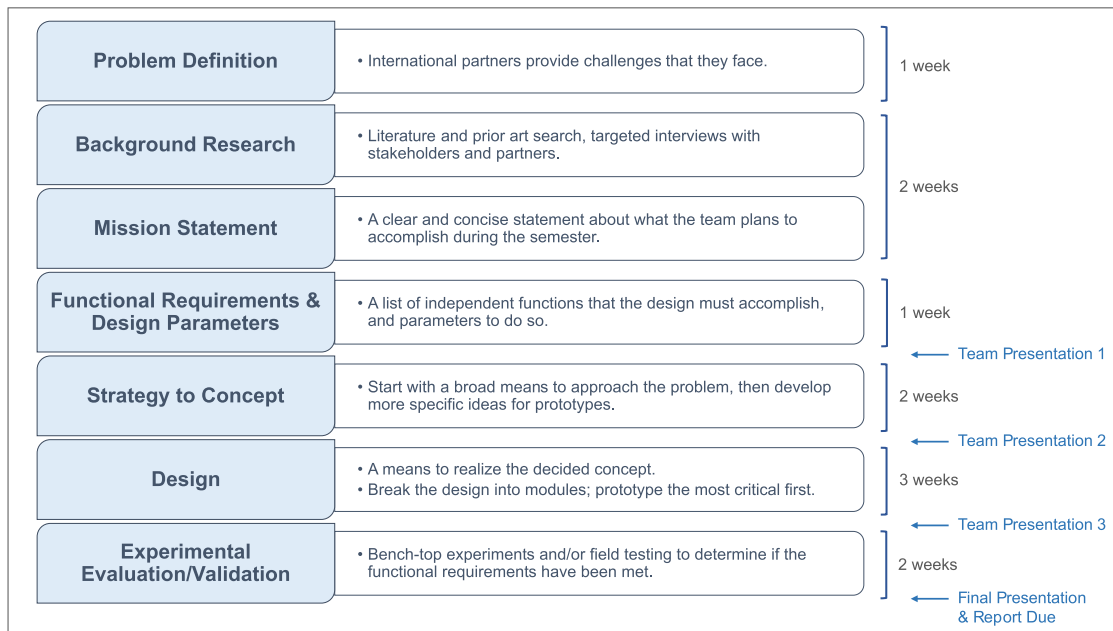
Problem Definition

• International partners provide challenges that they face.

1 week

Background Research

• Literature and prior art search, targeted interviews with stakeholders and partners.

Mission Statement

• A clear and concise statement about what the team plans to accomplish during the semester.

2 weeks

Functional Requirements & Design Parameters

• A list of independent functions that the design must accomplish, and parameters to do so.

1 week

Team Presentation 1

Strategy to Concept

• Start with a broad means to approach the problem, then develop more specific ideas for prototypes.

2 weeks

Team Presentation 2

Design

• A means to realize the decided concept.
• Break the design into modules; prototype the most critical first.

3 weeks

Team Presentation 3

Experimental Evaluation/Validation

• Bench-top experiments and/or field testing to determine if the functional requirements have been met.

2 weeks

Final Presentation & Report Due